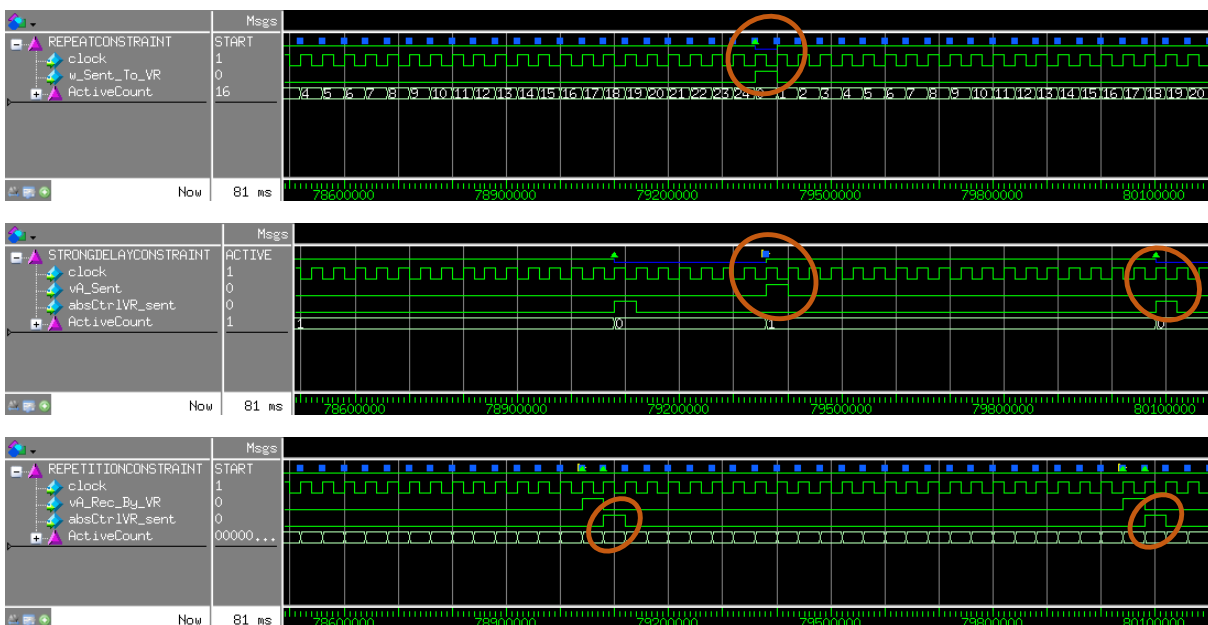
Msgs
REPEATCONSTRAINT START
clock 1
w_Sent_To_VR 0
ActiveCount 16
4 5 6 7 8 9 10 11 12 13 14 15 16 17 18 19 20 21 22 23 24 0 1 2 3 4 5 6 7 8 9 10 11 12 13 14 15 16 17 18 19 20
Now 81 ms
78600000 78900000 79200000 79500000 79800000 80100000

Msgs
STRONGDELAYCONSTRAINT ACTIVE
clock 1
vA_Sent 0
absCtrlVR_sent 0
ActiveCount 1
1 0 1 0
Now 81 ms
78600000 78900000 79200000 79500000 79800000 80100000

Msgs
REPETITIONCONSTRAINT START
clock 1
vA_Rec_By_VR 0
absCtrlVR_sent 0
ActiveCount 00000...
Now 81 ms
78600000 78900000 79200000 79500000 79800000 80100000